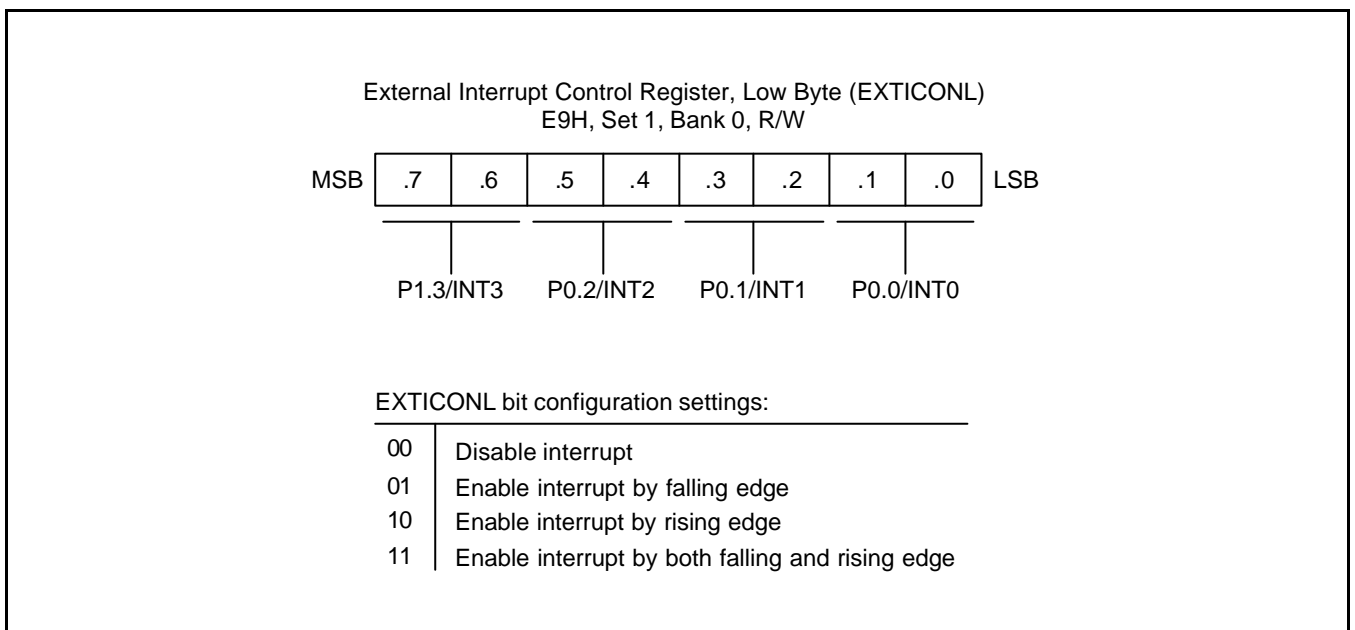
External Interrupt Control Register, Low Byte (EXTICONL)
E9H, Set 1, Bank 0, R/W

| MSB | .7 | .6 | .5 | .4 | .3 | .2 | .1 | .0 | LSB |
|---|---|---|---|---|---|---|---|---|---|

P1.3/INT3 P0.2/INT2 P0.1/INT1 P0.0/INT0

EXTICONL bit configuration settings:

| | |
|---|---|
| 00 | Disable interrupt |
| 01 | Enable interrupt by falling edge |
| 10 | Enable interrupt by rising edge |
| 11 | Enable interrupt by both falling and rising edge |